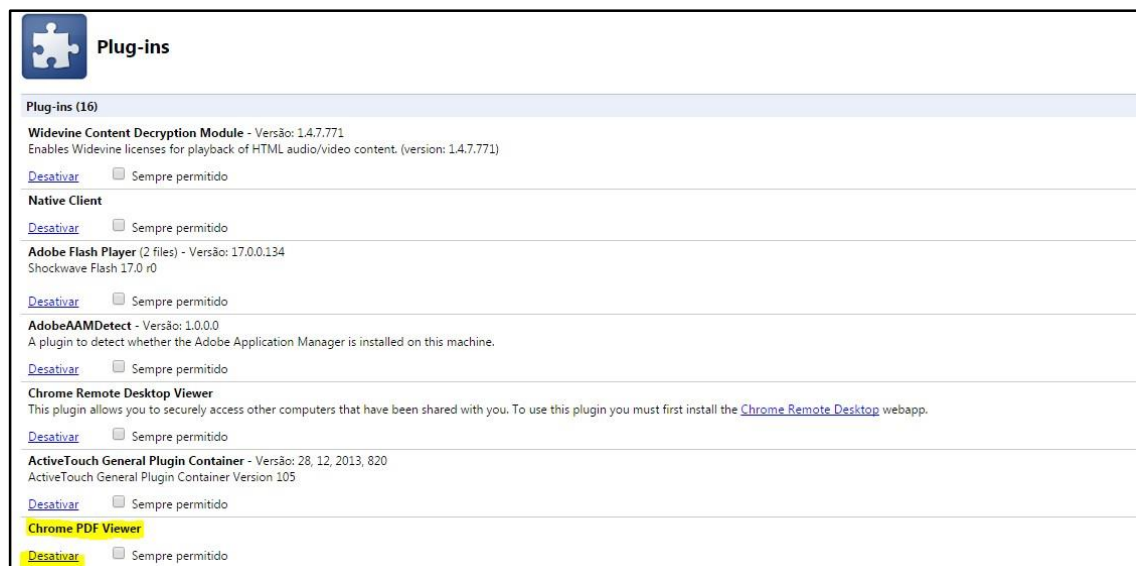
Plug-ins

Plug-ins (16)

Widevine Content Decryption Module - Versão: 1.4.7.771
Enables Widevine licenses for playback of HTML audio/video content. (version: 1.4.7.771)

Desativar Sempre permitido

Native Client

Desativar Sempre permitido

Adobe Flash Player (2 files) - Versão: 17.0.0.134
Shockwave Flash 17.0 r0

Desativar Sempre permitido

AdobeAAMDetect - Versão: 1.0.0.0
A plugin to detect whether the Adobe Application Manager is installed on this machine.

Desativar Sempre permitido

Chrome Remote Desktop Viewer
This plugin allows you to securely access other computers that have been shared with you. To use this plugin you must first install the Chrome Remote Desktop webapp.

Desativar Sempre permitido

ActiveTouch General Plugin Container - Versão: 28, 12, 2013, 820
ActiveTouch General Plugin Container Version 105

Desativar Sempre permitido

Chrome PDF Viewer

Desativar Sempre permitido